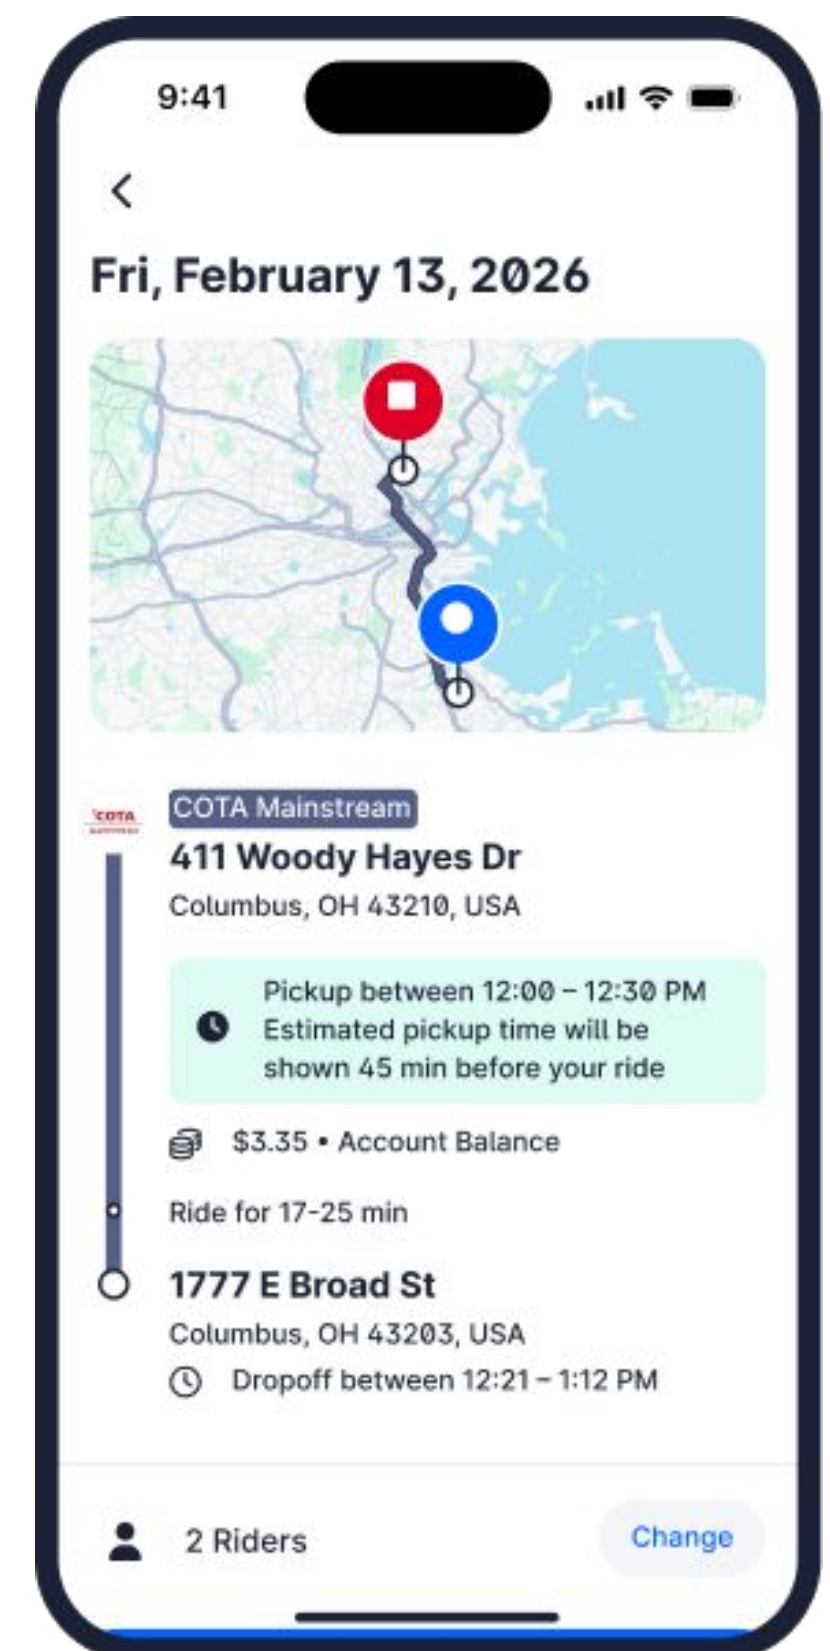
9:41

Fri, February 13, 2026

COTA

COTA Mainstream

411 Woody Hayes Dr

Columbus, OH 43210, USA

Pickup between 12:00 – 12:30 PM
Estimated pickup time will be shown 45 min before your ride

$3.35 • Account Balance

Ride for 17-25 min

1777 E Broad St

Columbus, OH 43203, USA

Dropoff between 12:21 – 1:12 PM

2 Riders

Change